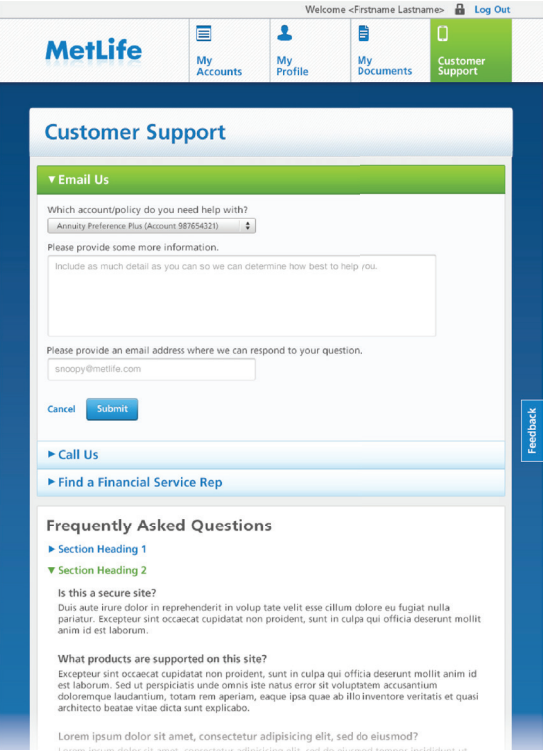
Welcome <Frstname Lastname> Log Out

MetLife

My Accounts

My Profile

My Documents

Customer Support

Customer Support

▼Email Us

Which account/policy do you need help with?

Annuity Preference Plus (Account 987654321)

Please provide some more information.

Include as much detail as you can so we can determine how best to help you.

Please provide an email address where we can respond to your question.

snoopy@metlife.com

Cancel Submit

Feedback

► Call Us

► Find a Financial Service Rep

Frequently Asked Questions

► Section Heading 1

▼ Section Heading 2

Is this a secure site?

Duis aute irure dolor in reprehenderit in volup tate velit esse cillum dolore eu fugiat nulla pariatur. Excepteur sint occaecat cupidatat non proident, sunt in culpa qui officia deserunt mollit anim id est laborum.

What products are supported on this site?

Excepteur sint occaecat cupidatat non proident, sunt in culpa qui officia deserunt mollit anim id est laborum. Sed ut perspiciatis unde omnis iste natus error sit voluptatem accusantium doloremque laudantium, totam rem aperiam, eaque ipsa quae ab illo inventore veritatis et quasi architecto beatae vitae dicta sunt explicabo.

Lorem ipsum dolor sit amet, consectetur adipisicing elit, sed do eiusmod?

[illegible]